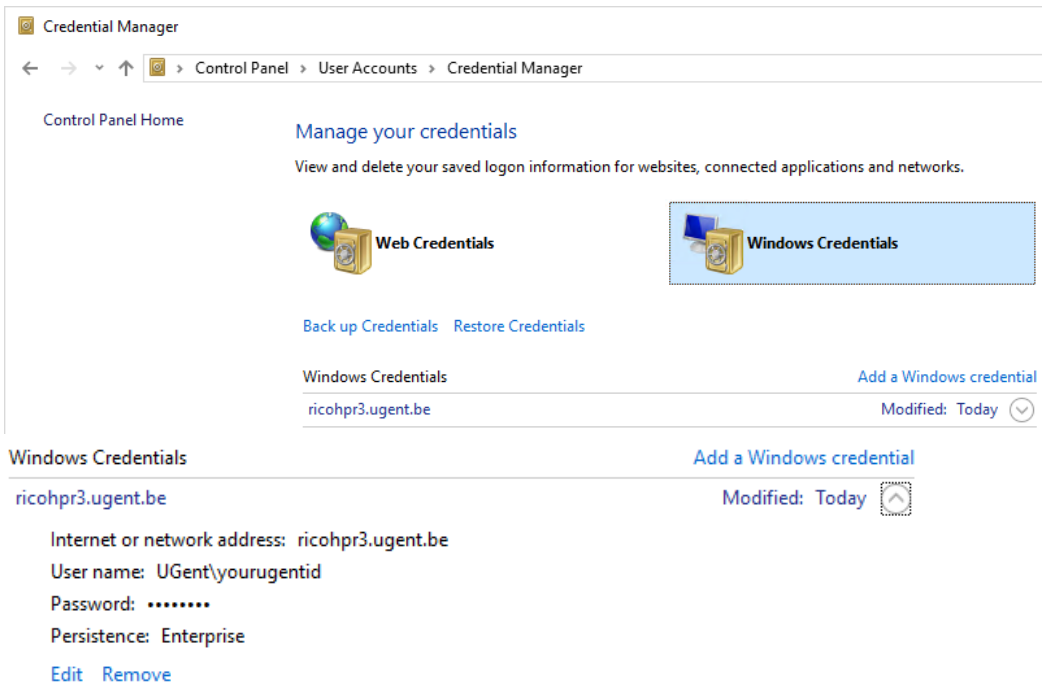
Credential Manager

Control Panel › User Accounts › Credential Manager

Control Panel Home

Manage your credentials

View and delete your saved logon information for websites, connected applications and networks.

Web Credentials

Windows Credentials

Back up Credentials Restore Credentials

Windows Credentials Add a Windows credential

ricohpr3.ugent.be Modified: Today

Windows Credentials Add a Windows credential

ricohpr3.ugent.be Modified: Today

Internet or network address: ricohpr3.ugent.be

User name: UGent\yourugentid

Password: ••••••••

Persistence: Enterprise

Edit Remove